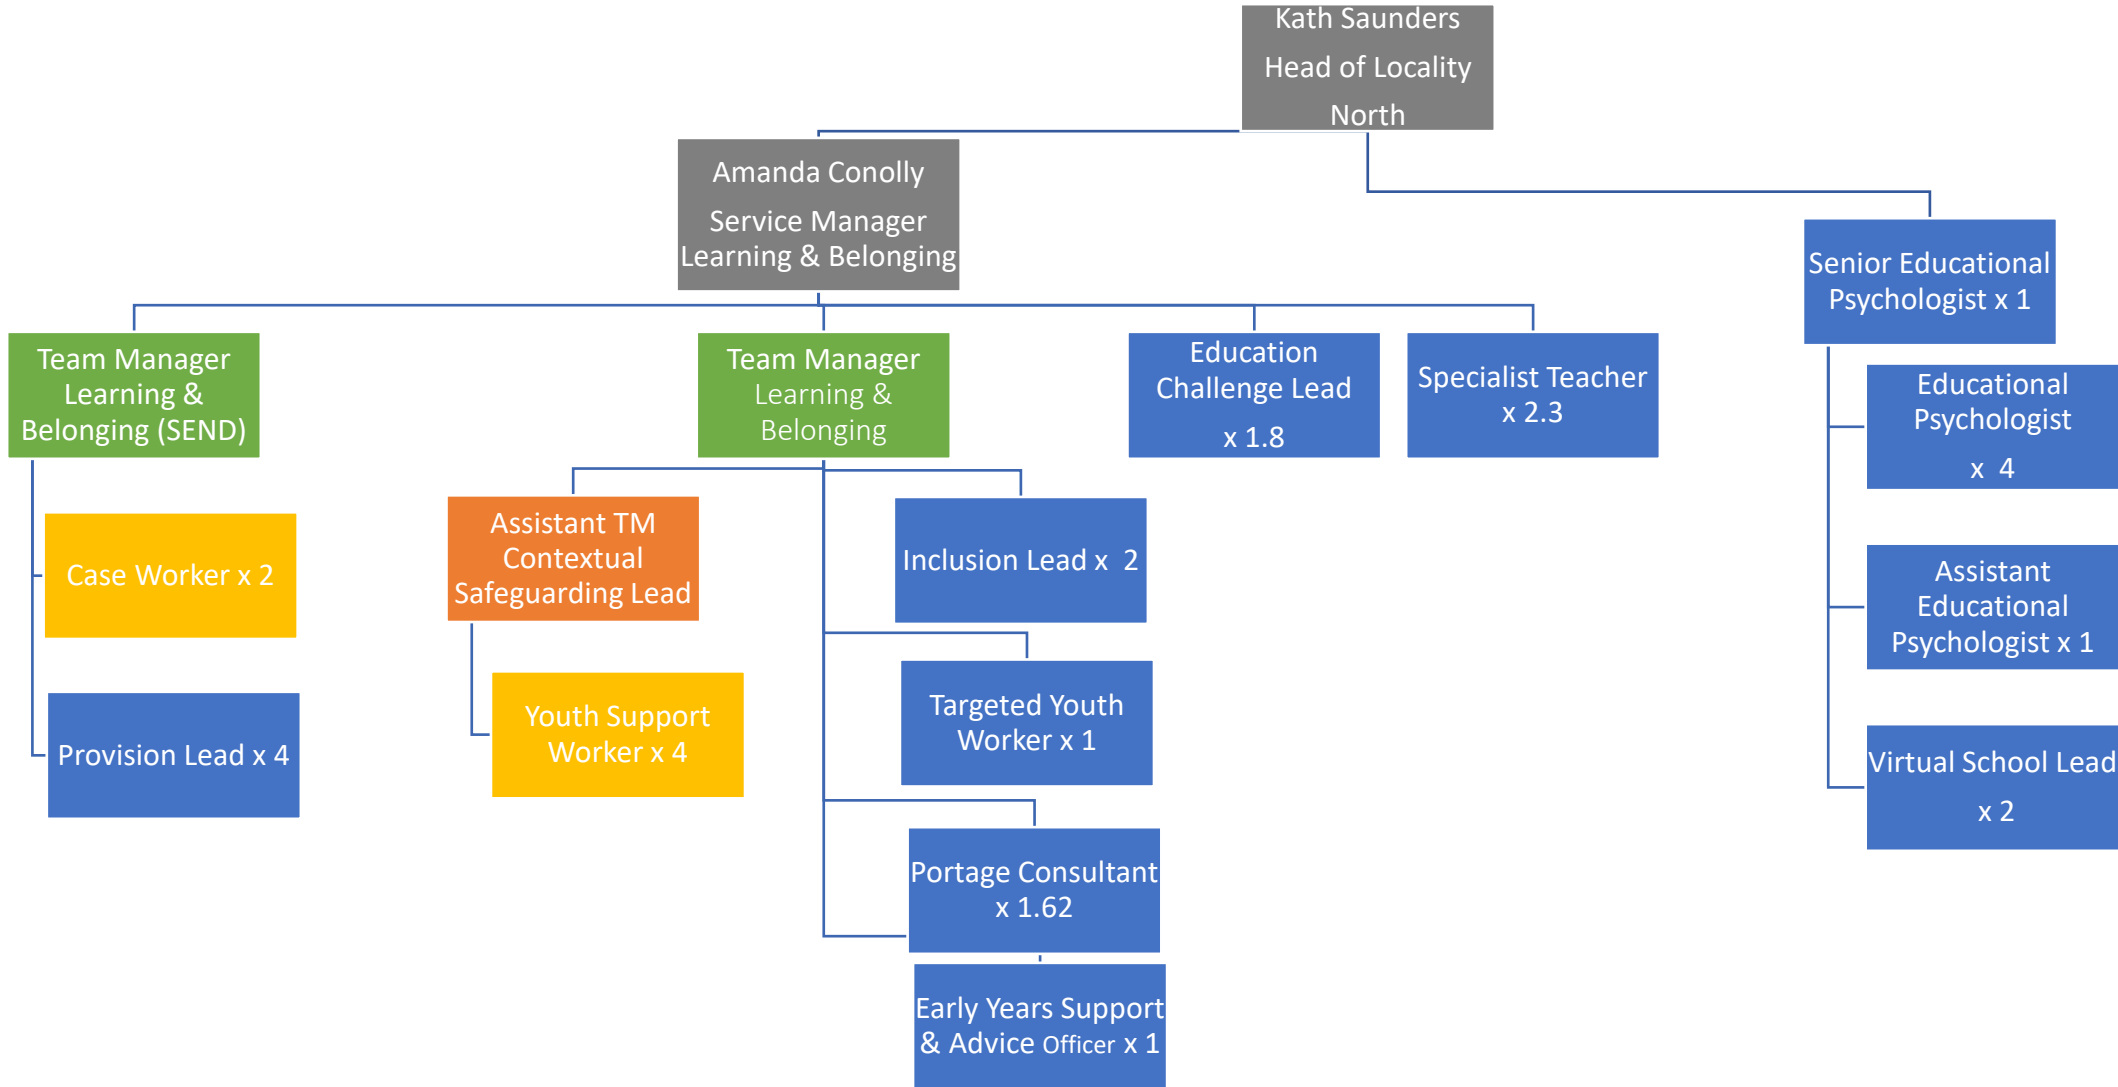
Kath Saunders
Head of Locality
North

Amanda Conolly
Service Manager
Learning & Belonging

Senior Educational Psychologist x 1

Team Manager Learning & Belonging (SEND)

Team Manager Learning & Belonging

Education Challenge Lead x 1.8

Specialist Teacher x 2.3

Educational Psychologist x 4

Case Worker x 2

Provision Lead x 4

Assistant TM Contextual Safeguarding Lead

Youth Support Worker x 4

Inclusion Lead x 2

Targeted Youth Worker x 1

Portage Consultant x 1.62

Early Years Support & Advice Officer x 1

Assistant Educational Psychologist x 1

Virtual School Lead x 2